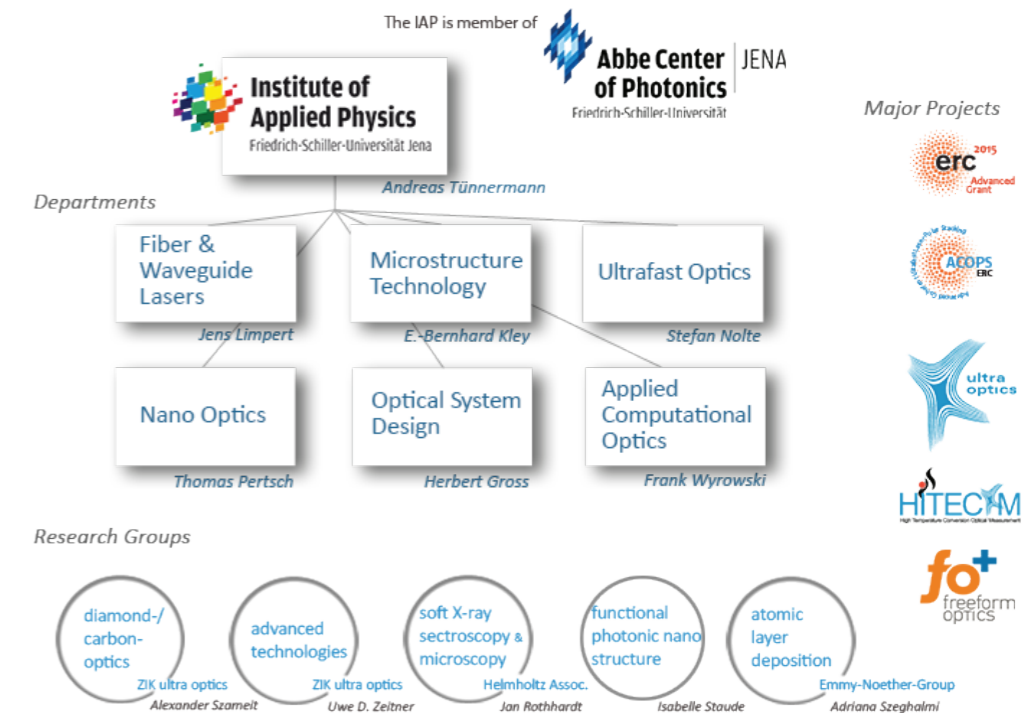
The IAP is member of

Abbe Center of Photonics | JENA
Friedrich-Schiller-Universität

Institute of Applied Physics
Friedrich-Schiller-Universität Jena

Andreas Tünnermann

Major Projects

erc 2015 Advanced Grant

ACOPS ERC

ultra optics

HITECOM
High Temperature Conversion Optical Measurement

fo+ freeform optics

Departments

Fiber & Waveguide Lasers
Jens Limpert

Microstructure Technology
E.-Bernhard Kley

Ultrafast Optics
Stefan Nolte

Nano Optics
Thomas Pertsch

Optical System Design
Herbert Gross

Applied Computational Optics
Frank Wyrowski

Research Groups

diamond-/ carbon-optics
ZIK ultra optics
Alexander Szameit

advanced technologies
ZIK ultra optics
Uwe D. Zeitner

soft X-ray sectroscopy & microscopy
Helmholtz Assoc.
Jan Rothhardt

functional photonic nano structure
Isabelle Staude

atomic layer deposition
Emmy-Noether-Group
Adriana Szeghalmi